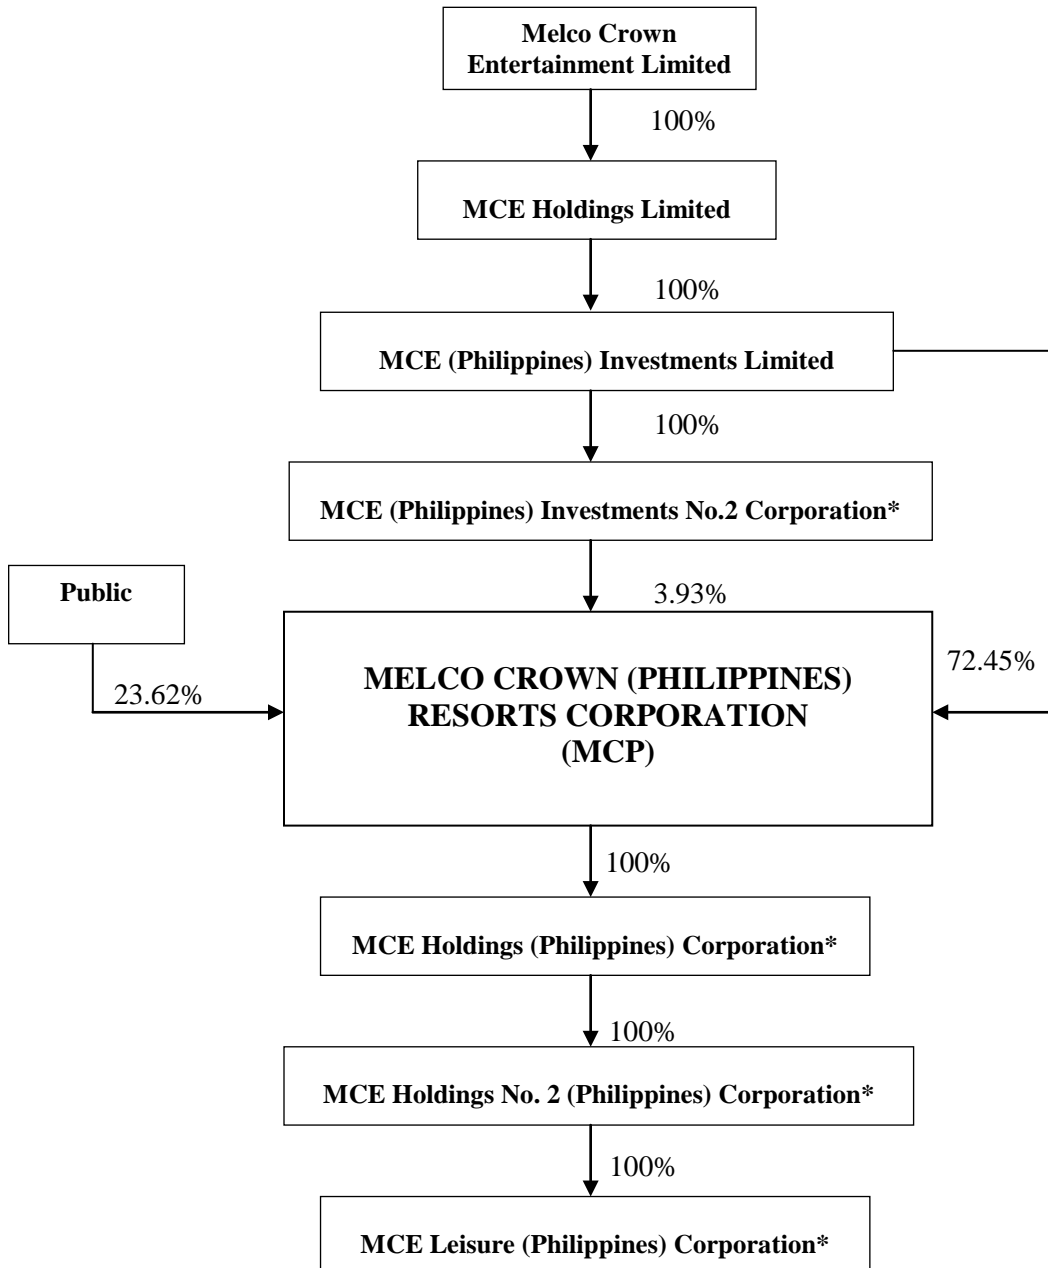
Melco Crown Entertainment Limited

100%

MCE Holdings Limited

100%

MCE (Philippines) Investments Limited

100%

MCE (Philippines) Investments No.2 Corporation*

Public

3.93%

72.45%

23.62%

MELCO CROWN (PHILIPPINES) RESORTS CORPORATION (MCP)

100%

MCE Holdings (Philippines) Corporation*

100%

MCE Holdings No. 2 (Philippines) Corporation*

100%

MCE Leisure (Philippines) Corporation*